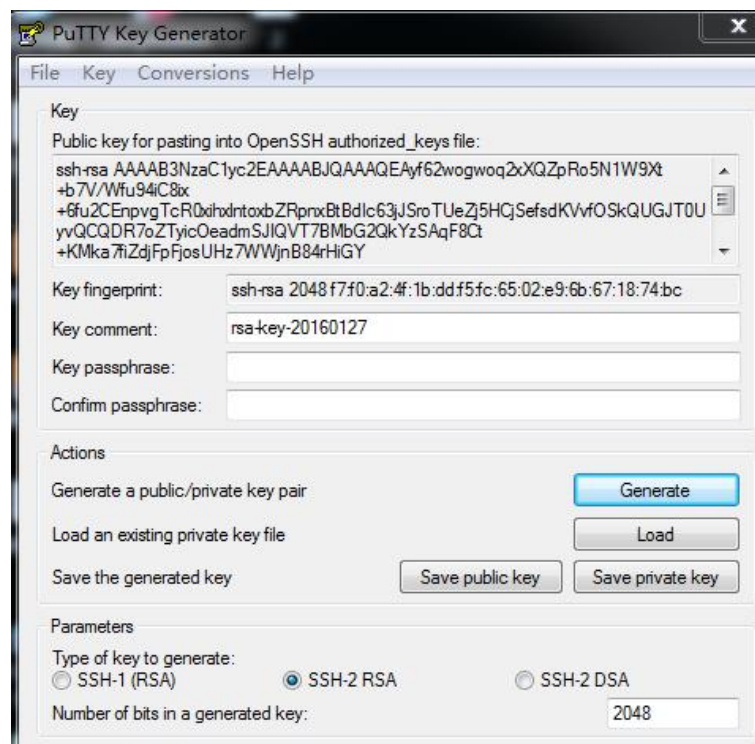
PuTTY Key Generator

File Key Conversions Help

Key

Public key for pasting into OpenSSH authorized_keys file:

ssh-rsa AAAAB3NzaC1yc2EAAAABJQAAAQEAyf62wogwoq2xXQZpRo5N1W9Xt
+b7V/Wfu94iC8ix
+6fu2CEnpvgTcR0xihxlntoxbZRpnxBtBdlc63jJSroTUeZj5HCjSefsdKVvfOSkQUGJT0U
yvQCQDR7oZTyicOeadmSJIQVT7BMbG2QkYzSAqF8Ct
+KMka7fiZdjFpFjosUHz7WWjnB84rHiGY

Key fingerprint: ssh-rsa 2048 f7:f0:a2:4f:1b:dd:f5:fc:65:02:e9:6b:67:18:74:bc

Key comment: rsa-key-20160127

Key passphrase:

Confirm passphrase:

Actions

Generate a public/private key pair

Generate

Load an existing private key file

Load

Save the generated key

Save public key

Save private key

Parameters

Type of key to generate:

SSH-1 (RSA)

SSH-2 RSA

SSH-2 DSA

Number of bits in a generated key:

2048